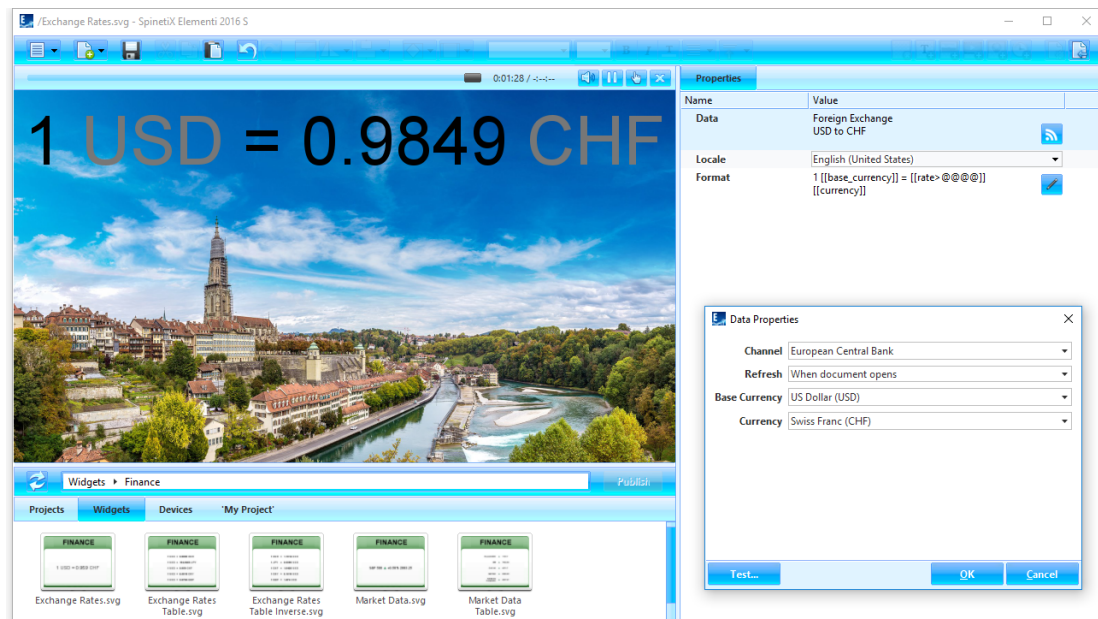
/Exchange Rates.svg - SpinetiX Elementi 2016 S

0:01:28 / -:--:--

1 USD = 0.9849 CHF

Properties

| Name | Value |
|---|---|
| Data | Foreign Exchange USD to CHF |
| Locale | English (United States) |
| Format | 1 [[base_currency]] = [[rate>@@@@]] [[currency]] |

Data Properties

Channel European Central Bank
Refresh When document opens
Base Currency US Dollar (USD)
Currency Swiss Franc (CHF)

Test...
OK
Cancel

Widgets ▸ Finance
Publish

Projects Widgets Devices 'My Project'

FINANCE
1 USD = 0.9849 CHF
Exchange Rates.svg

FINANCE
Exchange Rates Table.svg

FINANCE
Exchange Rates Table Inverse.svg

FINANCE
Market Data.svg

FINANCE
Market Data Table.svg